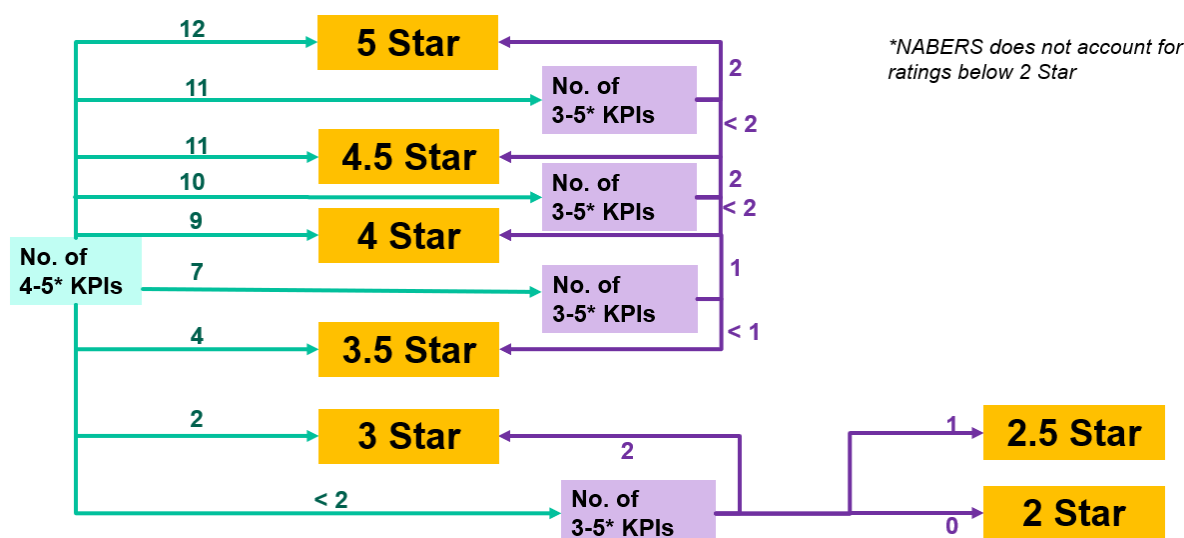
12
5 Star
*NABERS does not account for ratings below 2 Star
11
No. of 3-5* KPIs
2
< 2
11
4.5 Star
10
No. of 3-5* KPIs
2
< 2
9
4 Star
No. of 4-5* KPIs
7
No. of 3-5* KPIs
1
< 1
4
3.5 Star
2
3 Star
2
1
2.5 Star
< 2
No. of 3-5* KPIs
0
2 Star